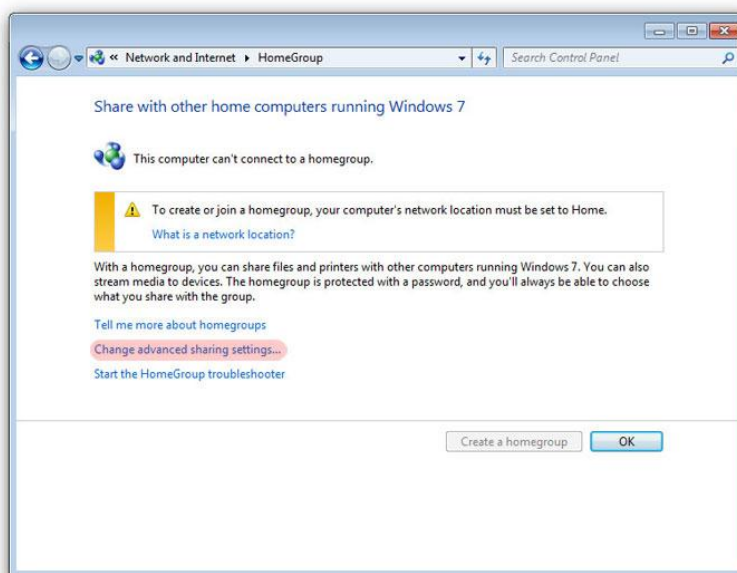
« Network and Internet ▸ HomeGroup

Search Control Panel

Share with other home computers running Windows 7

This computer can't connect to a homegroup.

To create or join a homegroup, your computer's network location must be set to Home.

What is a network location?

With a homegroup, you can share files and printers with other computers running Windows 7. You can also stream media to devices. The homegroup is protected with a password, and you'll always be able to choose what you share with the group.

Tell me more about homegroups

Change advanced sharing settings...

Start the HomeGroup troubleshooter

Create a homegroup

OK